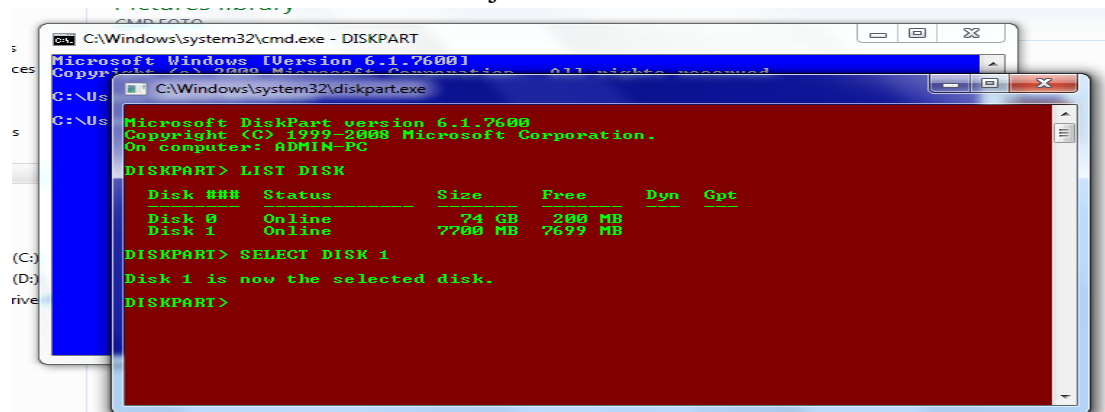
Pictures library
CMD FOTO

s
ces

s

(C:)
(D:)
rive

C:\Windows\system32\cmd.exe - DISKPART

Microsoft Windows [Version 6.1.7600]
Copyright (c) 2009 Microsoft Corporation. All rights reserved.

C:\Us

C:\Us

C:\Windows\system32\diskpart.exe

Microsoft DiskPart version 6.1.7600
Copyright (C) 1999-2008 Microsoft Corporation.
On computer: ADMIN-PC

DISKPART> LIST DISK

| Disk ### | Status | Size | Free | Dyn | Gpt |
|---|---|---|---|---|---|
| Disk 0 | Online | 74 GB | 200 MB | | |
| Disk 1 | Online | 7700 MB | 7699 MB | | |

DISKPART> SELECT DISK 1

Disk 1 is now the selected disk.

DISKPART>